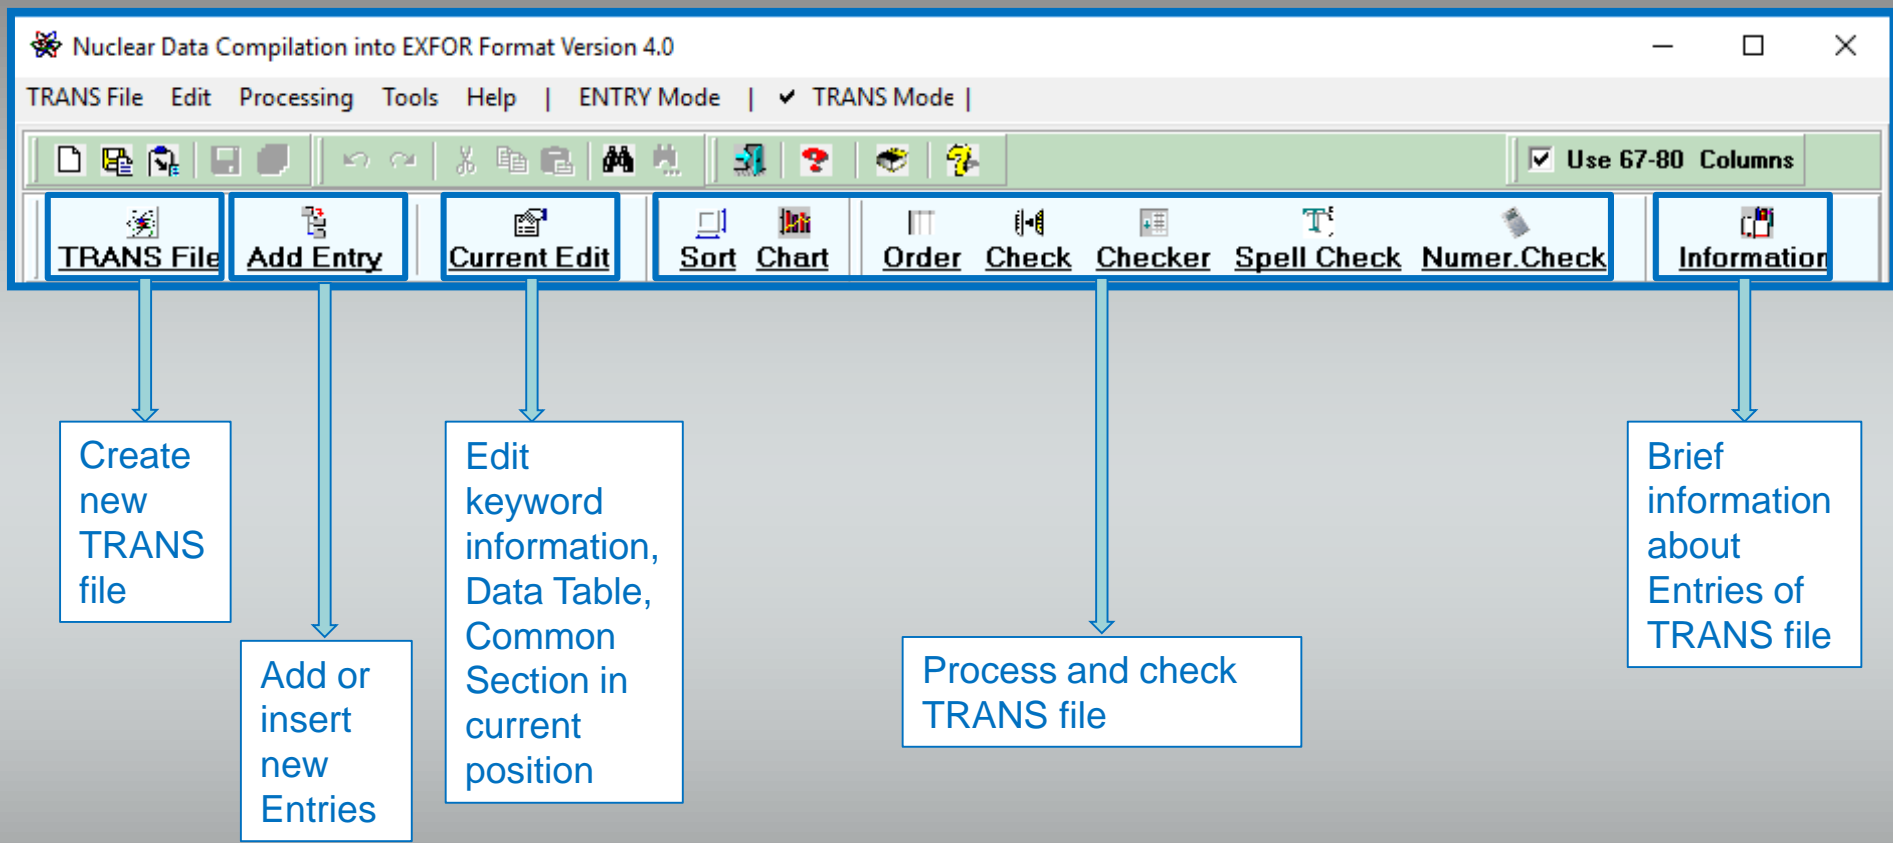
Nuclear Data Compilation into EXFOR Format Version 4.0

TRANS File Edit Processing Tools Help | ENTRY Mode | ✔ TRANS Mode |

Use 67-80 Columns

TRANS File Add Entry Current Edit Sort Chart Order Check Checker Spell Check Numer.Check Information

Create new TRANS file

Add or insert new Entries

Edit keyword information, Data Table, Common Section in current position

Process and check TRANS file

Brief information about Entries of TRANS file